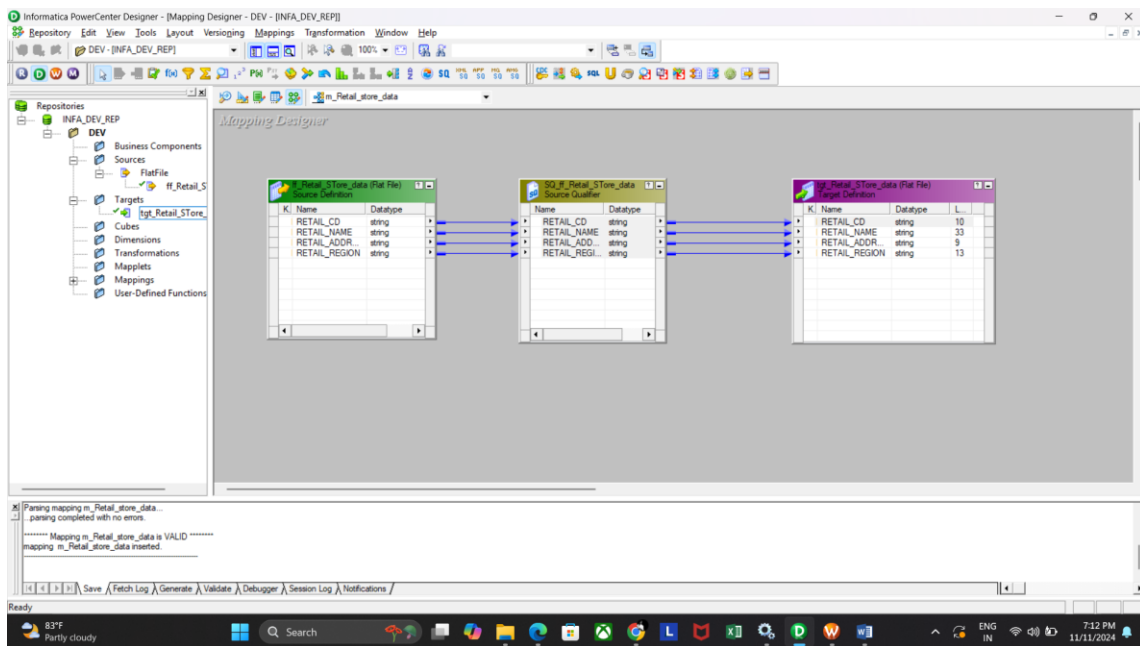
Informatica PowerCenter Designer - [Mapping Designer - DEV - [INFA_DEV_REP]]

Repository Edit View Tools Layout Versioning Mappings Transformation Window Help

DEV - [INFA_DEV_REP]

100%

m_Retail_store_data

Repositories
INFA_DEV_REP
DEV
Business Components
Sources
FlatFile
ff_Retail_S
Targets
tgt_Retail_STore_
Cubes
Dimensions
Transformations
Mapplets
Mappings
User-Defined Functions

Mapping Designer

ff_Retail_STore_data (Flat File)
Source Definition

| K. | Name | Datatype |
|---|---|---|
| | RETAIL_CD | string |
| | RETAIL_NAME | string |
| | RETAIL_ADDR... | string |
| | RETAIL_REGION | string |

SQ_ff_Retail_STore_data
Source Qualifier

| Name | Datatype |
|---|---|
| RETAIL_CD | string |
| RETAIL_NAME | string |
| RETAIL_ADD... | string |
| RETAIL_REGI... | string |

tgt_Retail_STore_data (Flat File)
Target Definition

| K. | Name | Datatype | L. |
|---|---|---|---|
| | RETAIL_CD | string | 10 |
| | RETAIL_NAME | string | 33 |
| | RETAIL_ADDR... | string | 9 |
| | RETAIL_REGION | string | 13 |

Parsing mapping m_Retail_store_data...
...parsing completed with no errors.

******** Mapping m_Retail_store_data is VALID ********
mapping m_Retail_store_data inserted.

Save Fetch Log Generate Validate Debugger Session Log Notifications

Ready

83°F
Partly cloudy

Search

ENG
IN

7:12 PM
11/11/2024